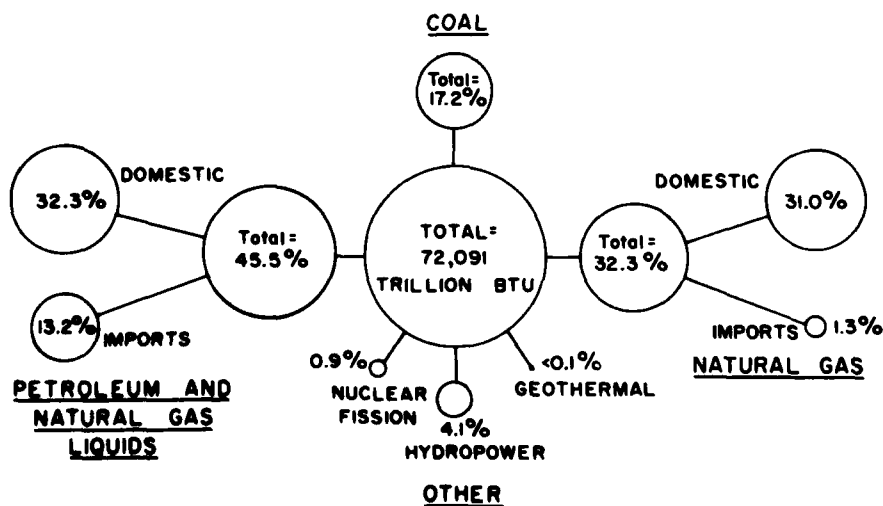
COAL

Total= 17.2%

DOMESTIC

32.3%

Total= 45.5%

TOTAL= 72,091 TRILLION BTU

DOMESTIC

31.0%

Total= 32.3%

13.2% IMPORTS

IMPORTS 1.3%

0.9%

<0.1%

NUCLEAR FISSION

GEOTHERMAL

NATURAL GAS

PETROLEUM AND NATURAL GAS LIQUIDS

4.1% HYDROPOWER

OTHER